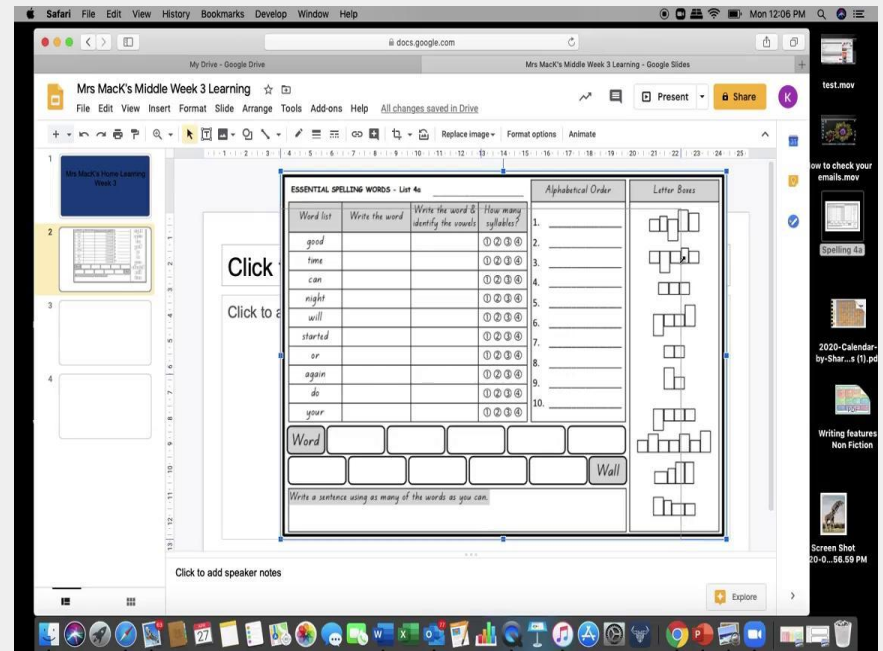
Safari File Edit View History Bookmarks Develop Window Help

Mon 12:06 PM

docs.google.com

My Drive - Google Drive

Mrs MacK's Middle Week 3 Learning - Google Slides

Mrs MacK's Middle Week 3 Learning

File Edit View Insert Format Slide Arrange Tools Add-ons Help All changes saved in Drive

Present

Share

K

Replace image Format options Animate

1

Mrs MacK's Home Learning Week 3

2

3

4

Click t

Click to a

ESSENTIAL SPELLING WORDS - List 4a

| Word list | Write the word | Write the word & identify the vowels | How many syllables? |
|---|---|---|---|
| good | | | ①②③④ |
| time | | | ①②③④ |
| can | | | ①②③④ |
| night | | | ①②③④ |
| will | | | ①②③④ |
| started | | | ①②③④ |
| or | | | ①②③④ |
| again | | | ①②③④ |
| do | | | ①②③④ |
| your | | | ①②③④ |

Alphabetical Order

1.
2.
3.
4.
5.
6.
7.
8.
9.
10.

Letter Boxes

Word

Wall

Write a sentence using as many of the words as you can.

Click to add speaker notes

Explore

test.mov

ow to check your emails.mov

Spelling 4a

2020-Calendar-by-Shar...s (1).pd

Writing features Non Fiction

Screen Shot 20-0...56.59 PM